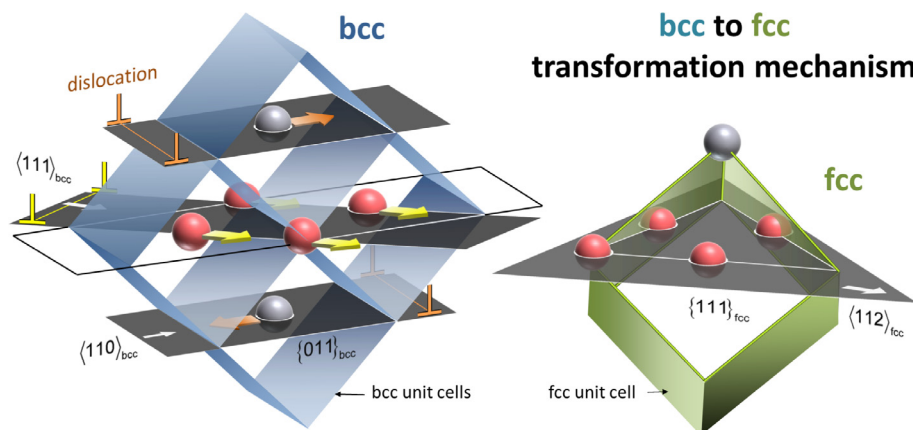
bcc

bcc to fcc transformation mechanism

dislocation

$\langle 111 \rangle_{bcc}$

fcc

$\{111\}_{fcc}$

$\langle 112 \rangle_{fcc}$

$\langle 110 \rangle_{bcc}$

$\{011\}_{bcc}$

bcc unit cells

fcc unit cell